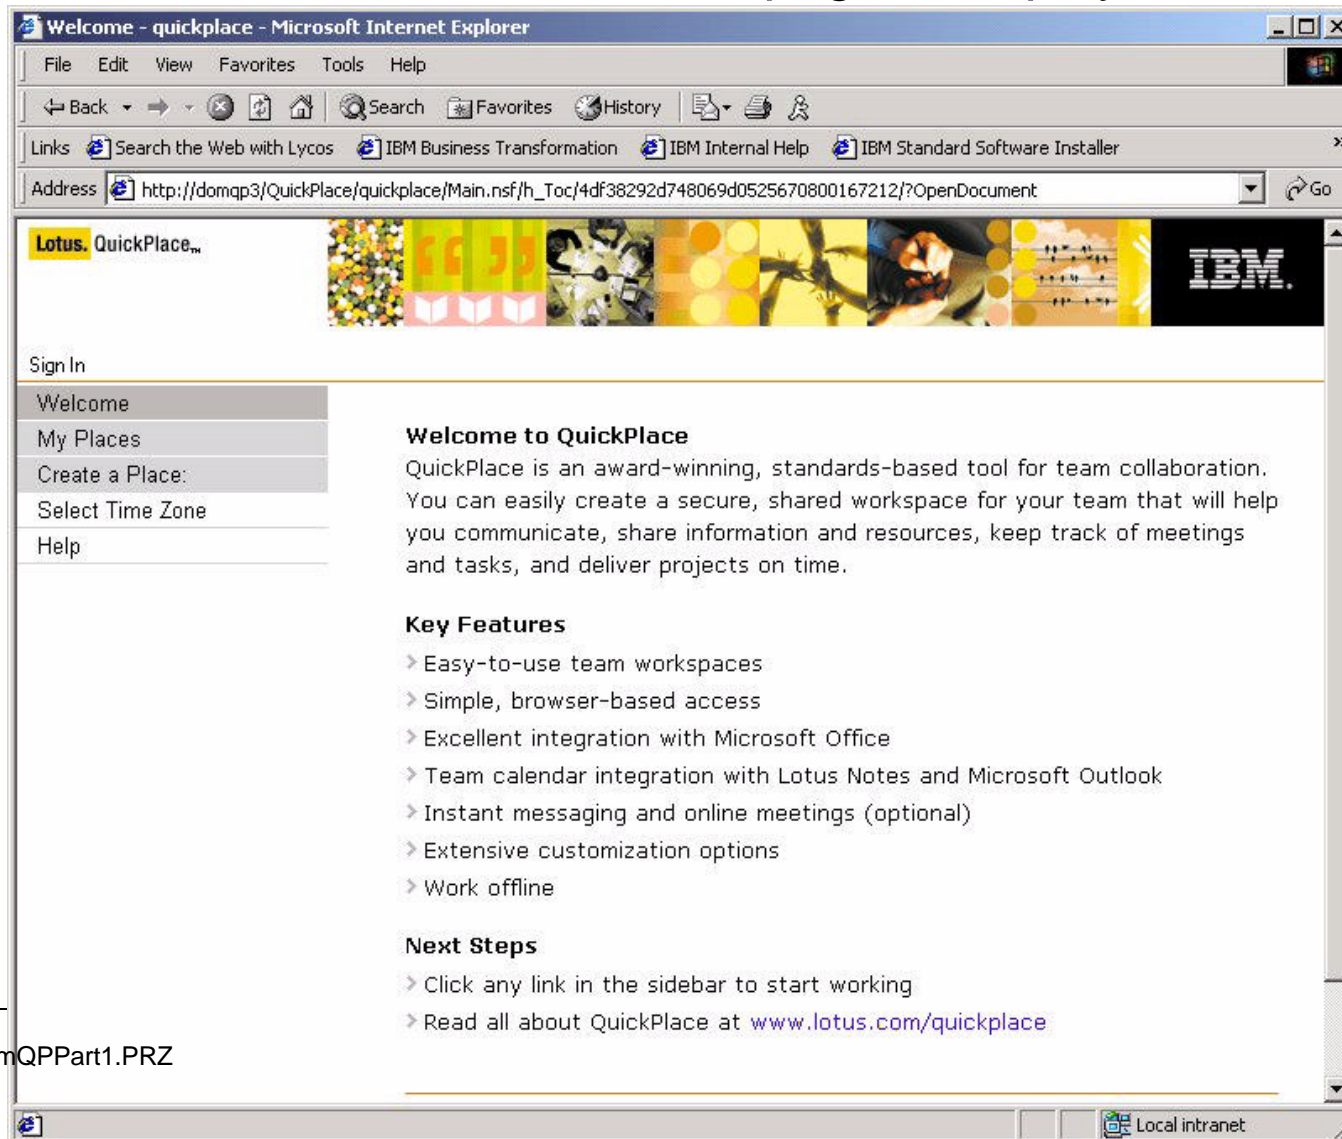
Welcome - quickplace - Microsoft Internet Explorer

File Edit View Favorites Tools Help

Back Search Favorites History

Links Search the Web with Lycos IBM Business Transformation IBM Internal Help IBM Standard Software Installer

Address http://domqp3/QuickPlace/quickplace/Main.nsf/h_Toc/4df38292d748069d0525670800167212/?OpenDocument Go

Lotus. QuickPlace™

IBM.

Sign In

Welcome
My Places
Create a Place:
Select Time Zone
Help

Welcome to QuickPlace
QuickPlace is an award-winning, standards-based tool for team collaboration. You can easily create a secure, shared workspace for your team that will help you communicate, share information and resources, keep track of meetings and tasks, and deliver projects on time.

Key Features
Easy-to-use team workspaces
Simple, browser-based access
Excellent integration with Microsoft Office
Team calendar integration with Lotus Notes and Microsoft Outlook
Instant messaging and online meetings (optional)
Extensive customization options
Work offline

Next Steps
Click any link in the sidebar to start working
Read all about QuickPlace at www.lotus.com/quickplace

mQPPart1.PRZ

Local intranet